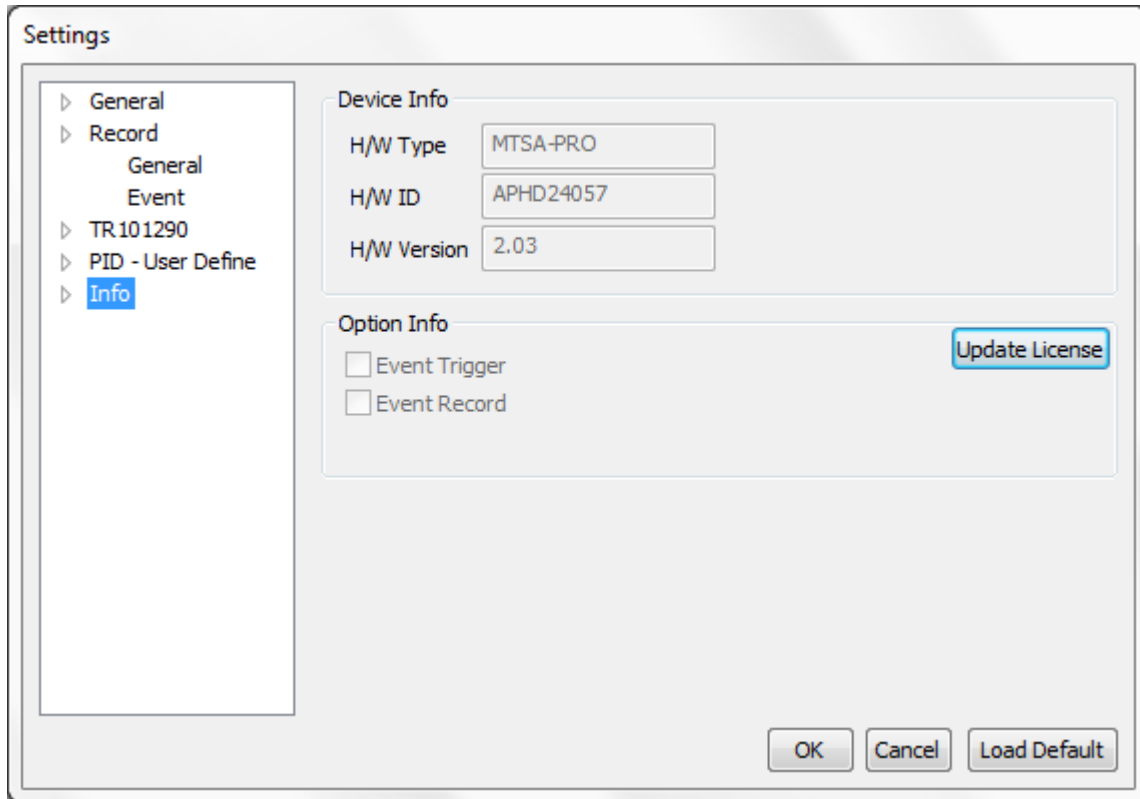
Settings

General
Record
General
Event
TR 101290
PID - User Define
Info

Device Info
H/W Type MTSA-PRO
H/W ID APHD24057
H/W Version 2.03

Option Info
Event Trigger
Event Record
Update License

OK Cancel Load Default